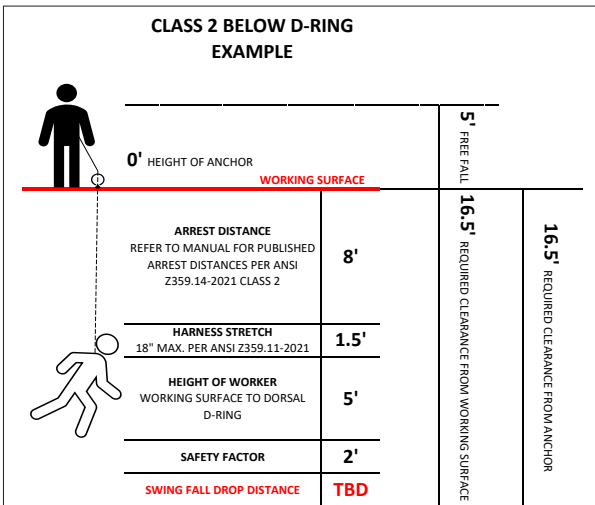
CLASS 2 BELOW D-RING EXAMPLE

0' HEIGHT OF ANCHOR

WORKING SURFACE

5' FREE FALL

ARREST DISTANCE
REFER TO MANUAL FOR PUBLISHED ARREST DISTANCES PER ANSI Z359.14-2021 CLASS 2 | 8'

HARNESS STRETCH
18" MAX. PER ANSI Z359.11-2021 | 1.5'

HEIGHT OF WORKER
WORKING SURFACE TO DORSAL D-RING | 5'

SAFETY FACTOR | 2'

SWING FALL DROP DISTANCE | TBD

16.5' REQUIRED CLEARANCE FROM WORKING SURFACE

16.5' REQUIRED CLEARANCE FROM ANCHOR